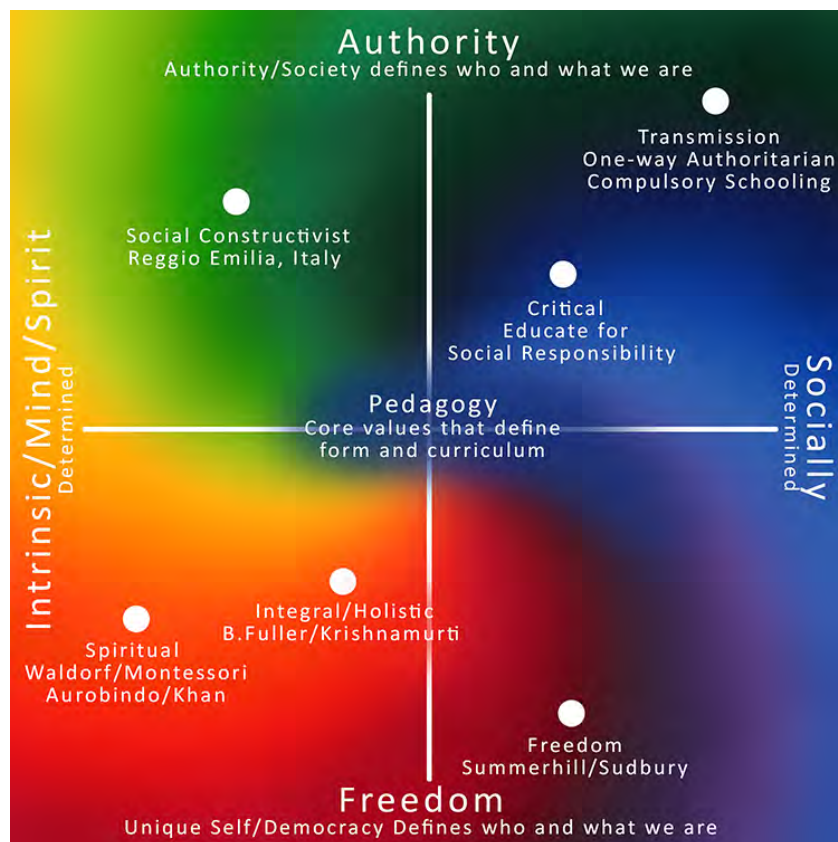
Authority
Authority/Society defines who and what we are

Transmission
One-way Authoritarian
Compulsory Schooling

Social Constructivist
Reggio Emilia, Italy

Critical
Educate for
Social Responsibility

Intrinsic/Mind/Spirit
Determined

Pedagogy
Core values that define
form and curriculum

Socially
Determined

Integral/Holistic
B.Fuller/Krishnamurti

Spiritual
Waldorf/Montessori
Aurobindo/Khan

Freedom
Summerhill/Sudbury

Freedom
Unique Self/Democracy Defines who and what we are